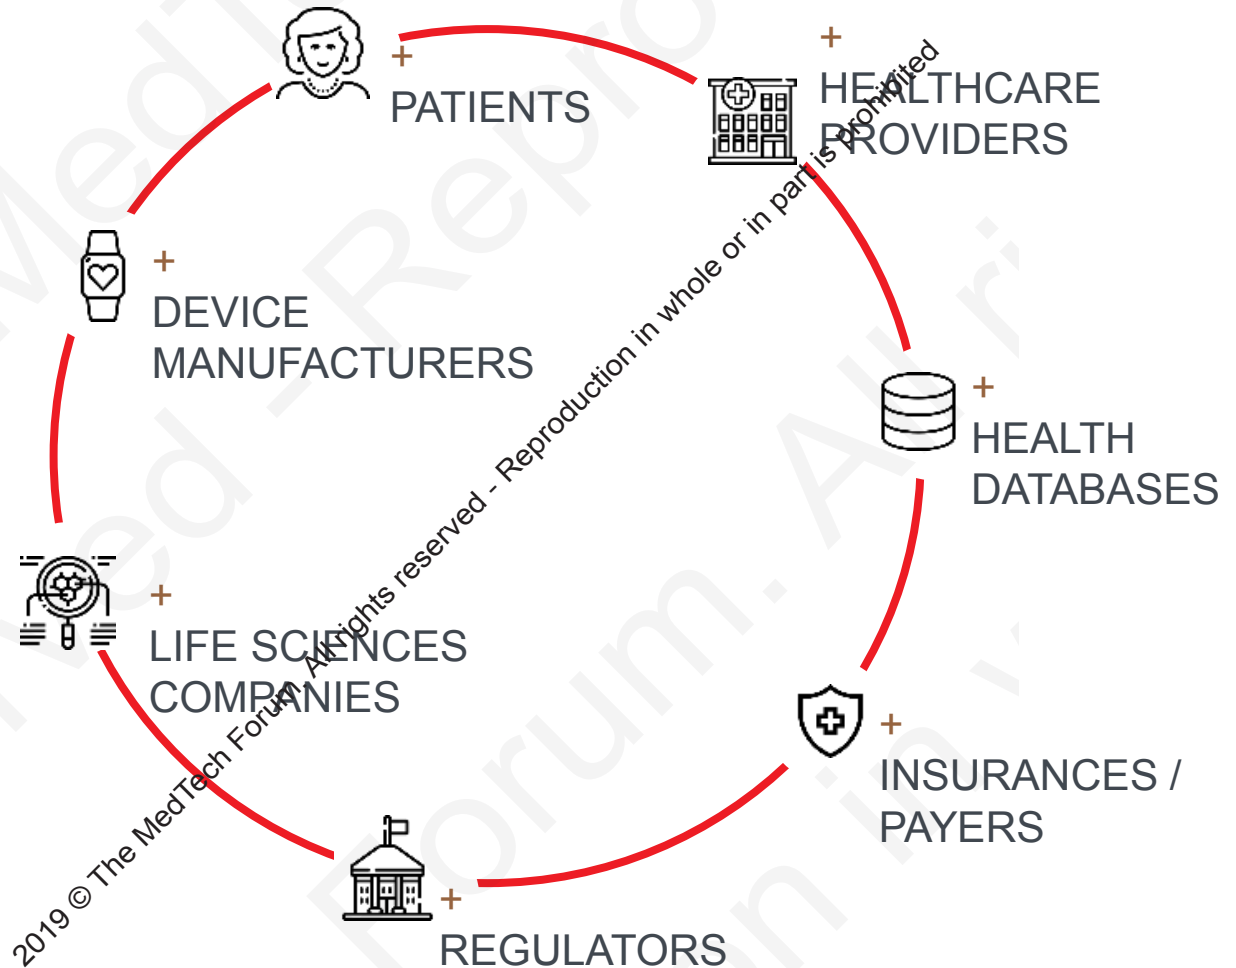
+
PATIENTS

+
HEALTHCARE PROVIDERS

+
DEVICE MANUFACTURERS

+
HEALTH DATABASES

+
LIFE SCIENCES COMPANIES

+
INSURANCES / PAYERS

+
REGULATORS

2019 © The MedTech Forum. All rights reserved - Reproduction in whole or in part is prohibited